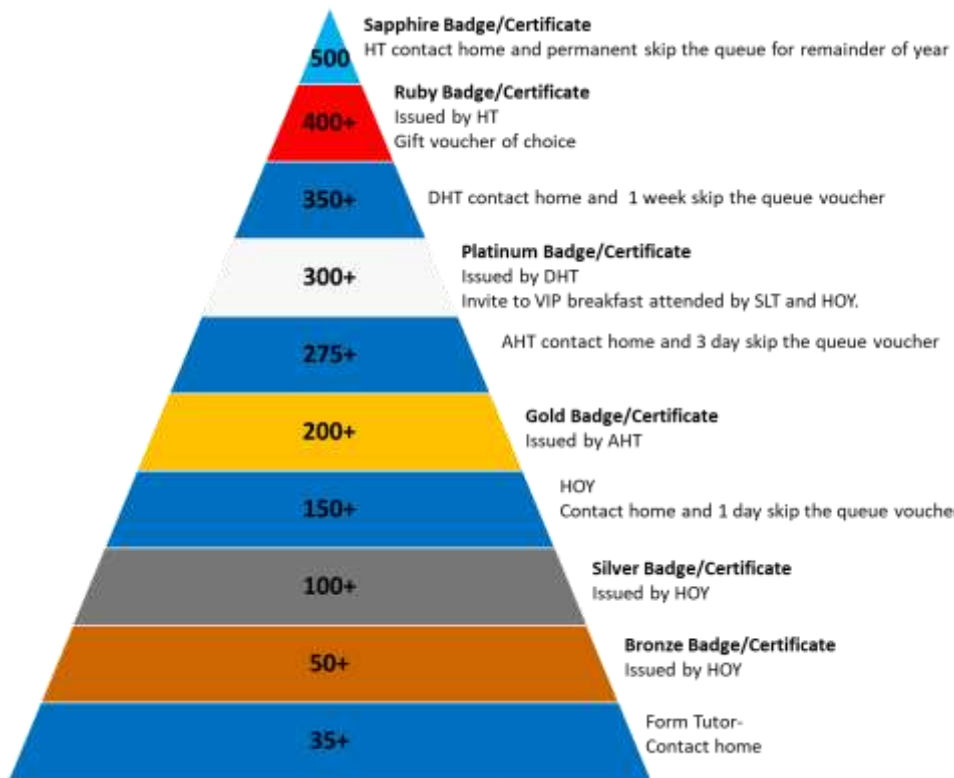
500

Sapphire Badge/Certificate
HT contact home and permanent skip the queue for remainder of year

400+

Ruby Badge/Certificate
Issued by HT
Gift voucher of choice

350+

DHT contact home and 1 week skip the queue voucher

300+

Platinum Badge/Certificate
Issued by DHT
Invite to VIP breakfast attended by SLT and HOY.

275+

AHT contact home and 3 day skip the queue voucher

200+

Gold Badge/Certificate
Issued by AHT

150+

HOY
Contact home and 1 day skip the queue vouche

100+

Silver Badge/Certificate
Issued by HOY

50+

Bronze Badge/Certificate
Issued by HOY

35+

Form Tutor-
Contact home